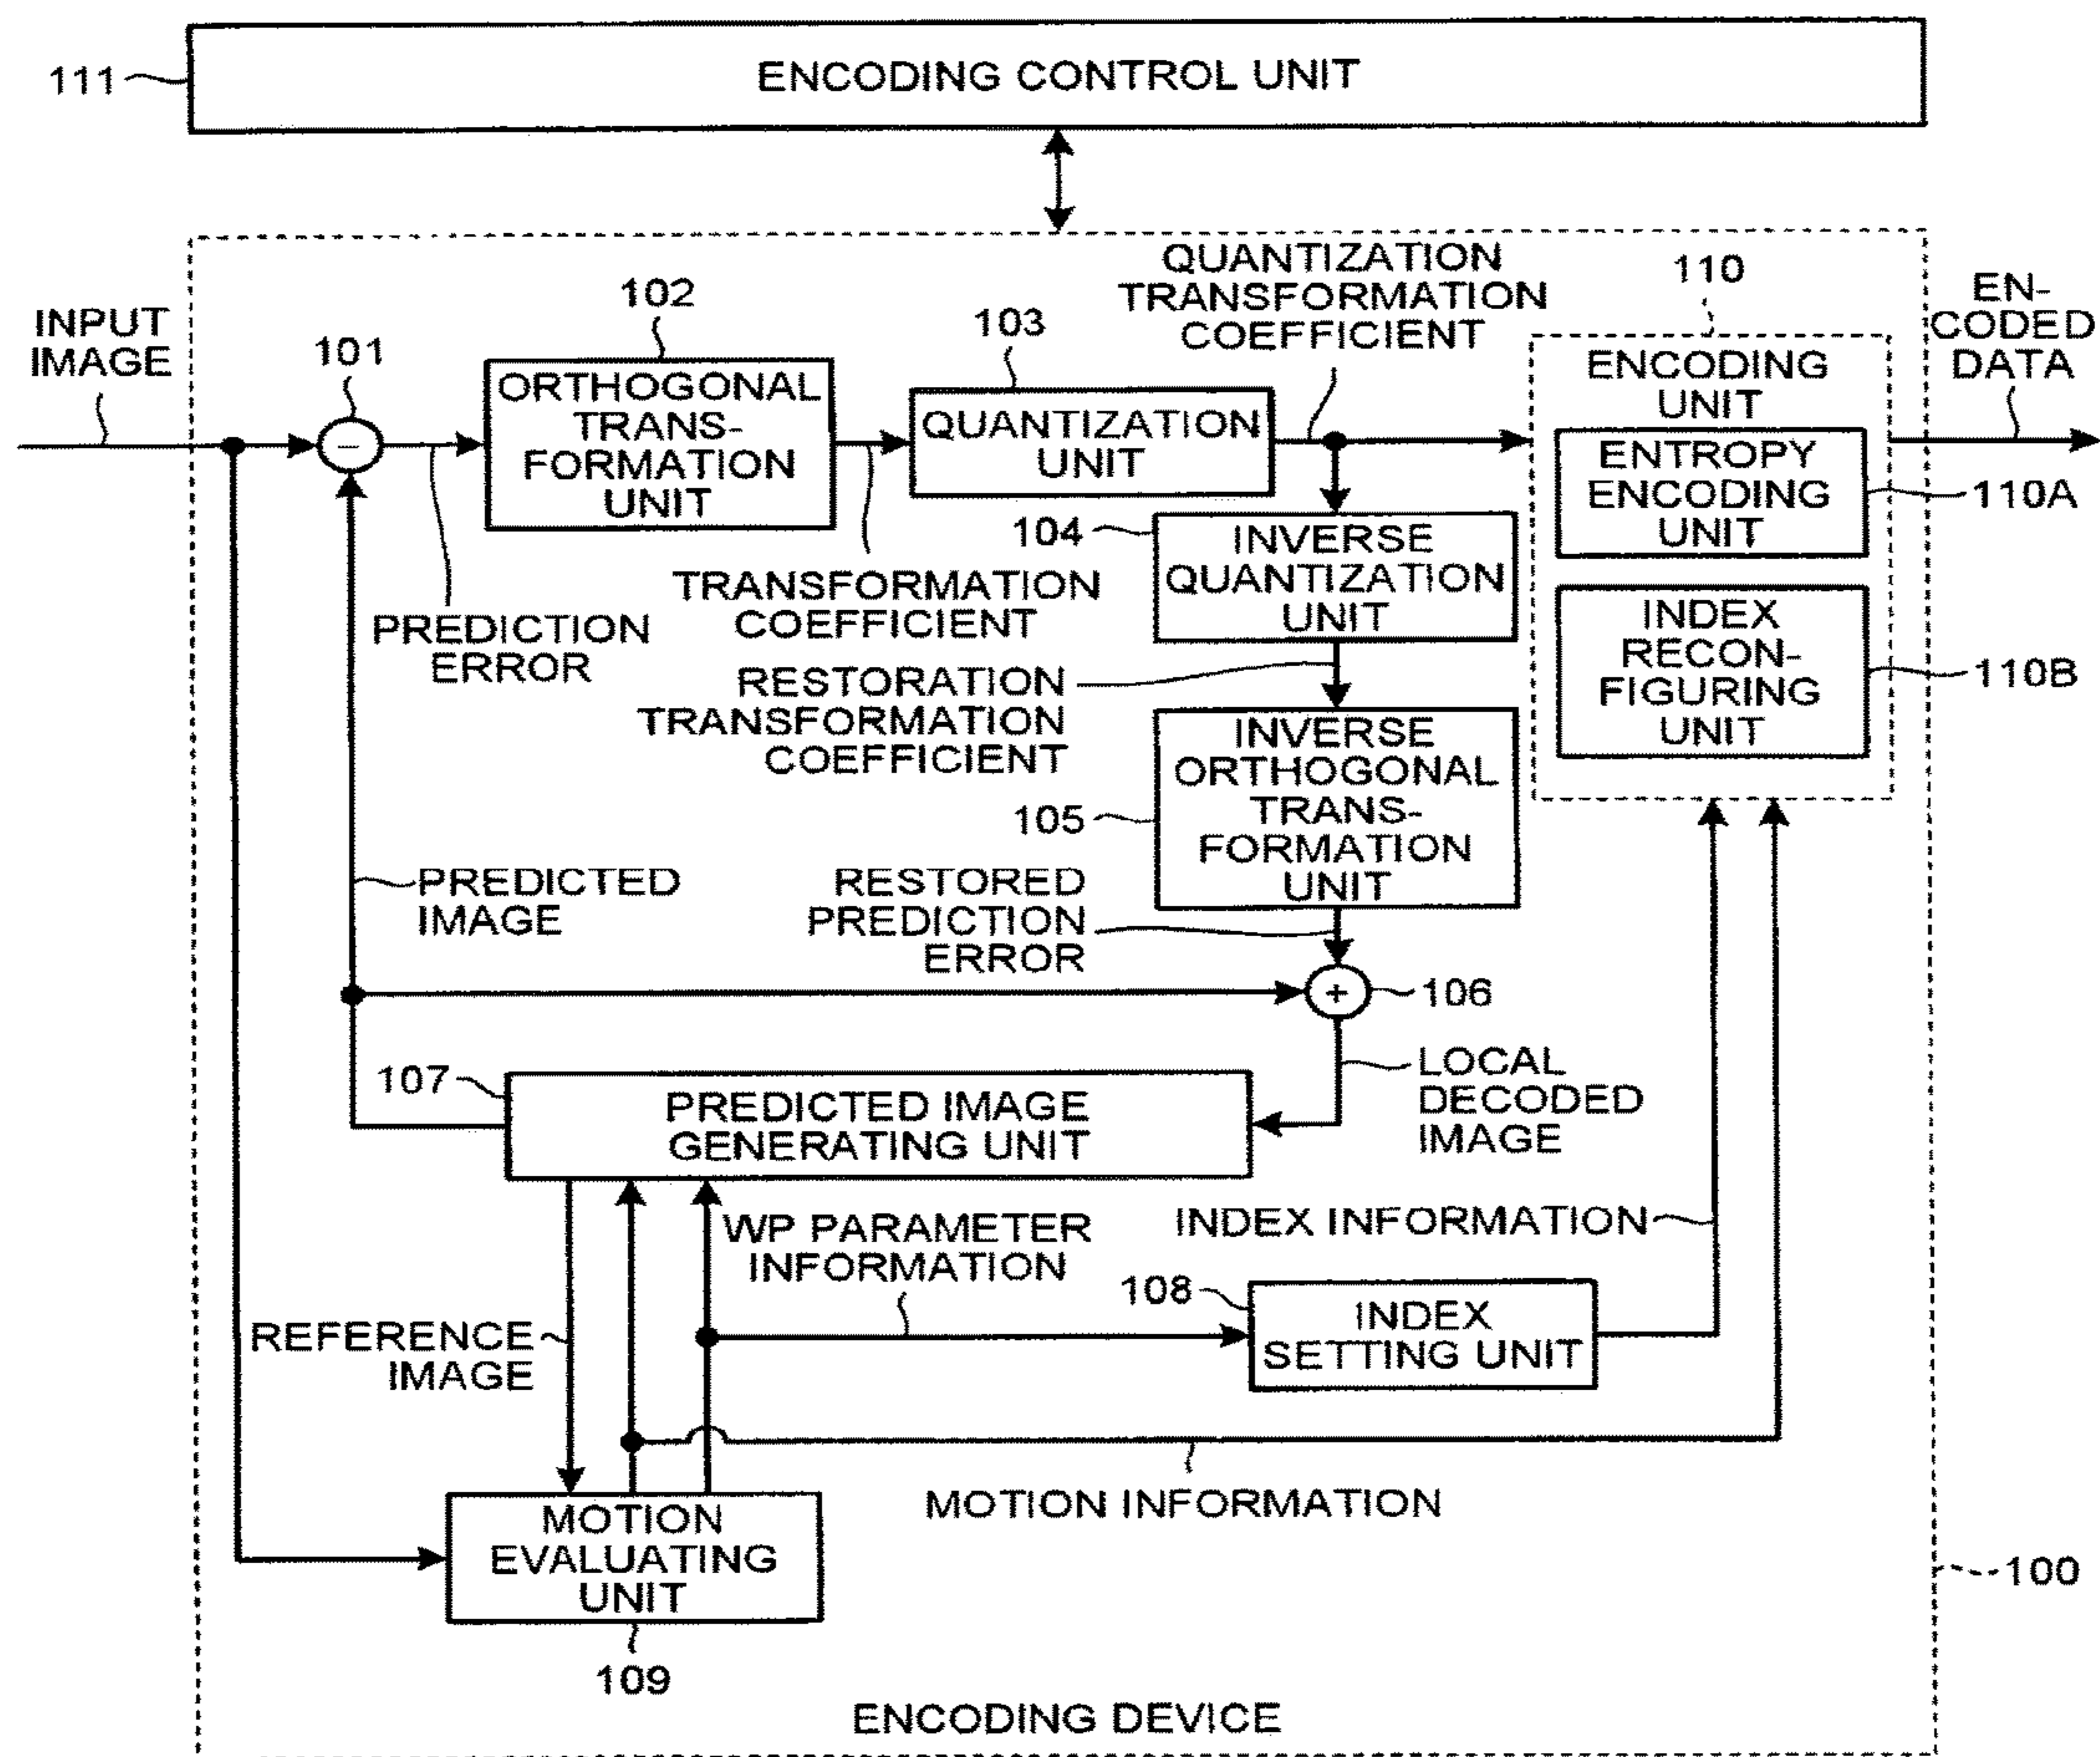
111
ENCODING CONTROL UNIT

INPUT IMAGE
101
−
102
ORTHOGONAL TRANSFORMATION UNIT
103
QUANTIZATION UNIT
QUANTIZATION TRANSFORMATION COEFFICIENT
110
ENCODING UNIT
ENTROPY ENCODING UNIT
110A
INDEX RECONFIGURING UNIT
110B
ENCODED DATA

PREDICTION ERROR
TRANSFORMATION COEFFICIENT
104
INVERSE QUANTIZATION UNIT
RESTORATION TRANSFORMATION COEFFICIENT
105
INVERSE ORTHOGONAL TRANSFORMATION UNIT
PREDICTED IMAGE
RESTORED PREDICTION ERROR
+
106
LOCAL DECODED IMAGE
107
PREDICTED IMAGE GENERATING UNIT
WP PARAMETER INFORMATION
INDEX INFORMATION
108
INDEX SETTING UNIT
REFERENCE IMAGE
MOTION INFORMATION
MOTION EVALUATING UNIT
109
100
ENCODING DEVICE